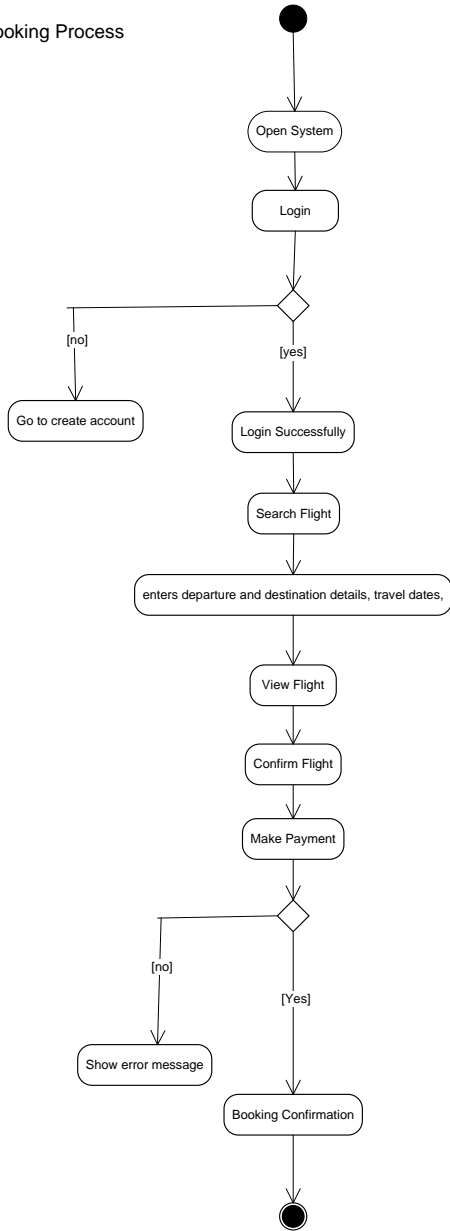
ooking Process

Open System

Login

[no]

[yes]

Go to create account

Login Successfully

Search Flight

enters departure and destination details, travel dates,

View Flight

Confirm Flight

Make Payment

[no]

[Yes]

Show error message

Booking Confirmation